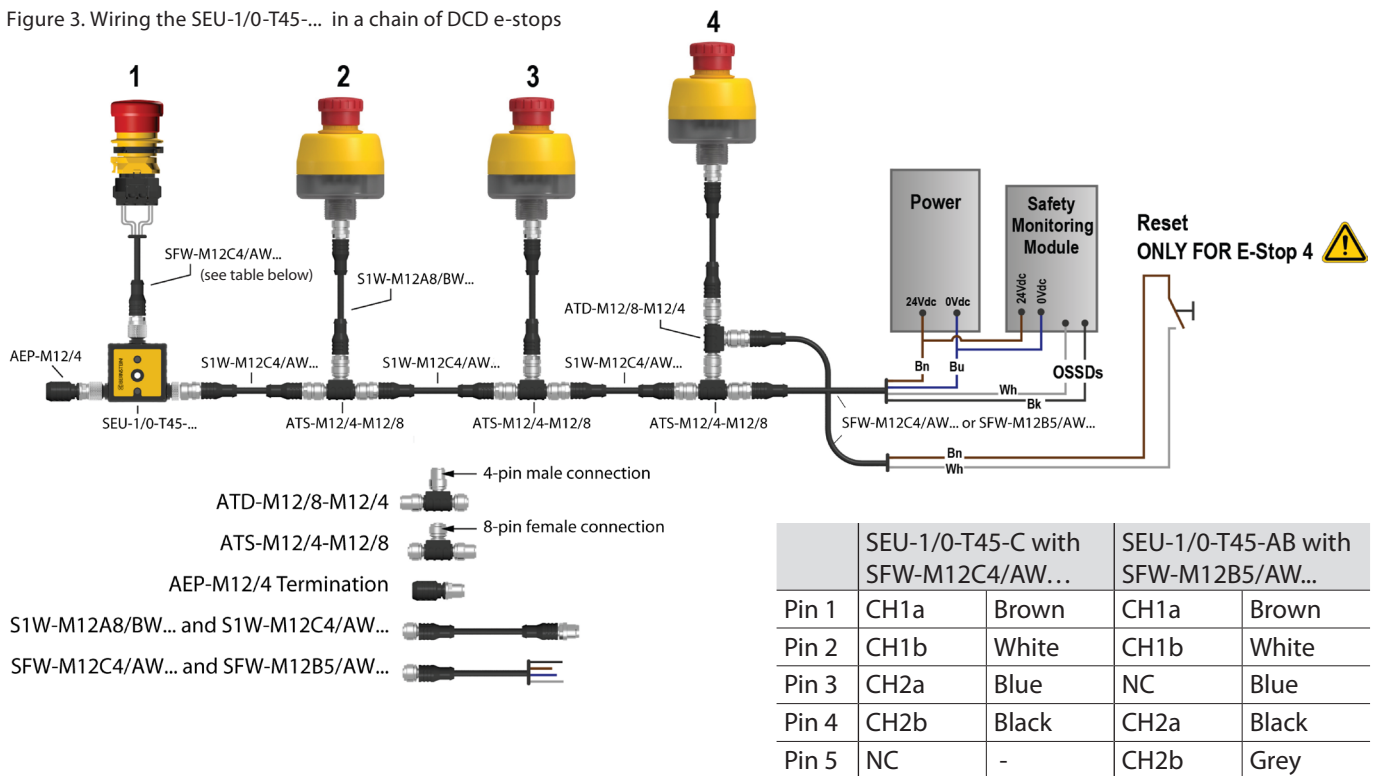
Figure 3. Wiring the SEU-1/0-T45-... in a chain of DCD e-stops

1

2

3

4

SFW-M12C4/AW... (see table below)

S1W-M12A8/BW...

ATD-M12/8-M12/4

Power

24Vdc 0Vdc

Safety Monitoring Module

24Vdc 0Vdc

Reset
ONLY FOR E-Stop 4

AEP-M12/4

S1W-M12C4/AW...

S1W-M12C4/AW...

S1W-M12C4/AW...

Bn Bu

Wh

Bk

OSSDs

SEU-1/0-T45-...

ATS-M12/4-M12/8

ATS-M12/4-M12/8

ATS-M12/4-M12/8

SFW-M12C4/AW... or SFW-M12B5/AW...

Bn

Wh

4-pin male connection

ATD-M12/8-M12/4

8-pin female connection

ATS-M12/4-M12/8

AEP-M12/4 Termination

S1W-M12A8/BW... and S1W-M12C4/AW...

SFW-M12C4/AW... and SFW-M12B5/AW...

| | SEU-1/0-T45-C with SFW-M12C4/AW… | | SEU-1/0-T45-AB with SFW-M12B5/AW… | |
|---|---|---|---|---|
| Pin 1 | CH1a | Brown | CH1a | Brown |
| Pin 2 | CH1b | White | CH1b | White |
| Pin 3 | CH2a | Blue | NC | Blue |
| Pin 4 | CH2b | Black | CH2a | Black |
| Pin 5 | NC | - | CH2b | Grey |